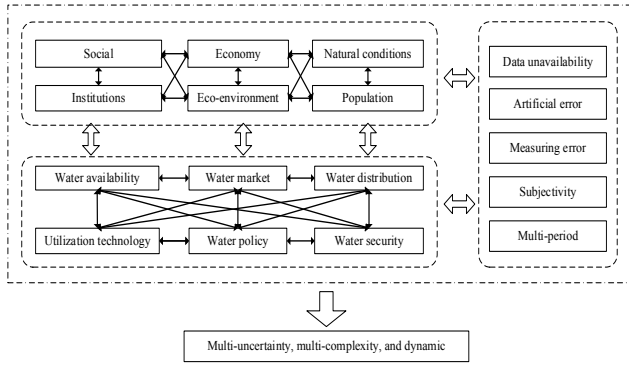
Social
Economy
Natural conditions
Institutions
Eco-environment
Population

Water availability
Water market
Water distribution
Utilization technology
Water policy
Water security

Data unavailability
Artificial error
Measuring error
Subjectivity
Multi-period

Multi-uncertainty, multi-complexity, and dynamic